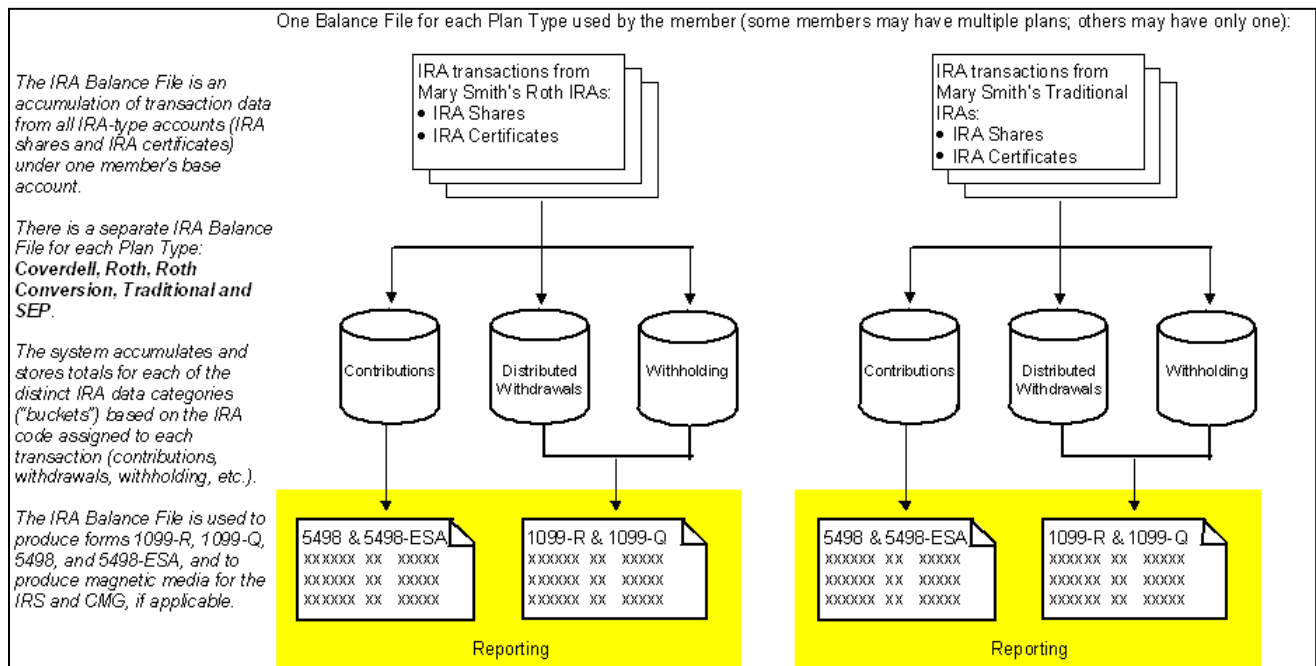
One Balance File for each Plan Type used by the member (some members may have multiple plans; others may have only one):

The IRA Balance File is an accumulation of transaction data from all IRA-type accounts (IRA shares and IRA certificates) under one member's base account.

There is a separate IRA Balance File for each Plan Type: **Coverdell, Roth, Roth Conversion, Traditional and SEP**.

The system accumulates and stores totals for each of the distinct IRA data categories ("buckets") based on the IRA code assigned to each transaction (contributions, withdrawals, withholding, etc.).

The IRA Balance File is used to produce forms 1099-R, 1099-Q, 5498, and 5498-ESA, and to produce magnetic media for the IRS and CMG, if applicable.

IRA transactions from Mary Smith's Roth IRAs:
• IRA Shares
• IRA Certificates

Contributions

Distributed Withdrawals

Withholding

5498 & 5498-ESA
xxxxxx xx xxxxx
xxxxxx xx xxxxx
xxxxxx xx xxxxx

1099-R & 1099-Q
xxxxxx xx xxxxx
xxxxxx xx xxxxx
xxxxxx xx xxxxx

Reporting

IRA transactions from Mary Smith's Traditional IRAs:
• IRA Shares
• IRA Certificates

Contributions

Distributed Withdrawals

Withholding

5498 & 5498-ESA
xxxxxx xx xxxxx
xxxxxx xx xxxxx
xxxxxx xx xxxxx

1099-R & 1099-Q
xxxxxx xx xxxxx
xxxxxx xx xxxxx
xxxxxx xx xxxxx

Reporting